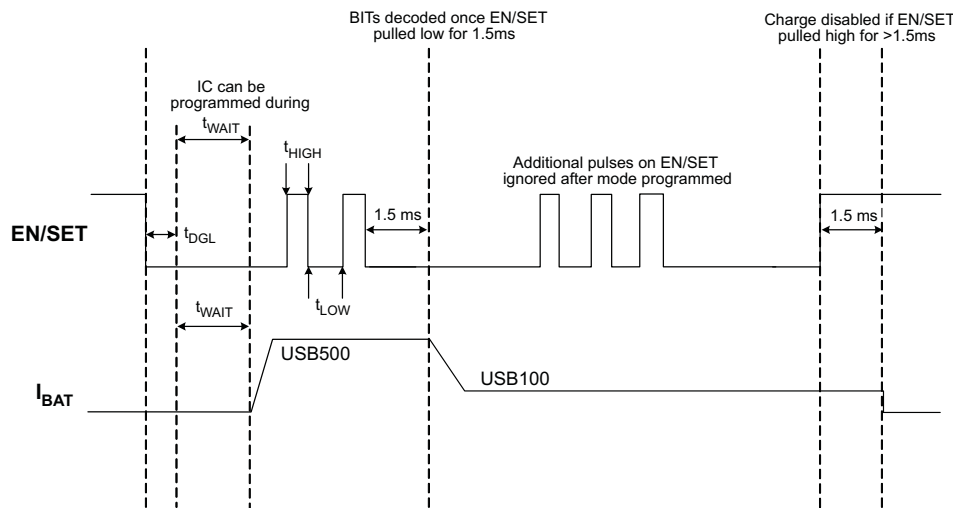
BITs decoded once EN/SET pulled low for 1.5ms

Charge disabled if EN/SET pulled high for >1.5ms

IC can be programmed during

$t_{WAIT}$

$t_{HIGH}$

Additional pulses on EN/SET ignored after mode programmed

EN/SET

$t_{DGL}$

1.5 ms

1.5 ms

$t_{LOW}$

$t_{WAIT}$

USB500

USB100

$I_{BAT}$